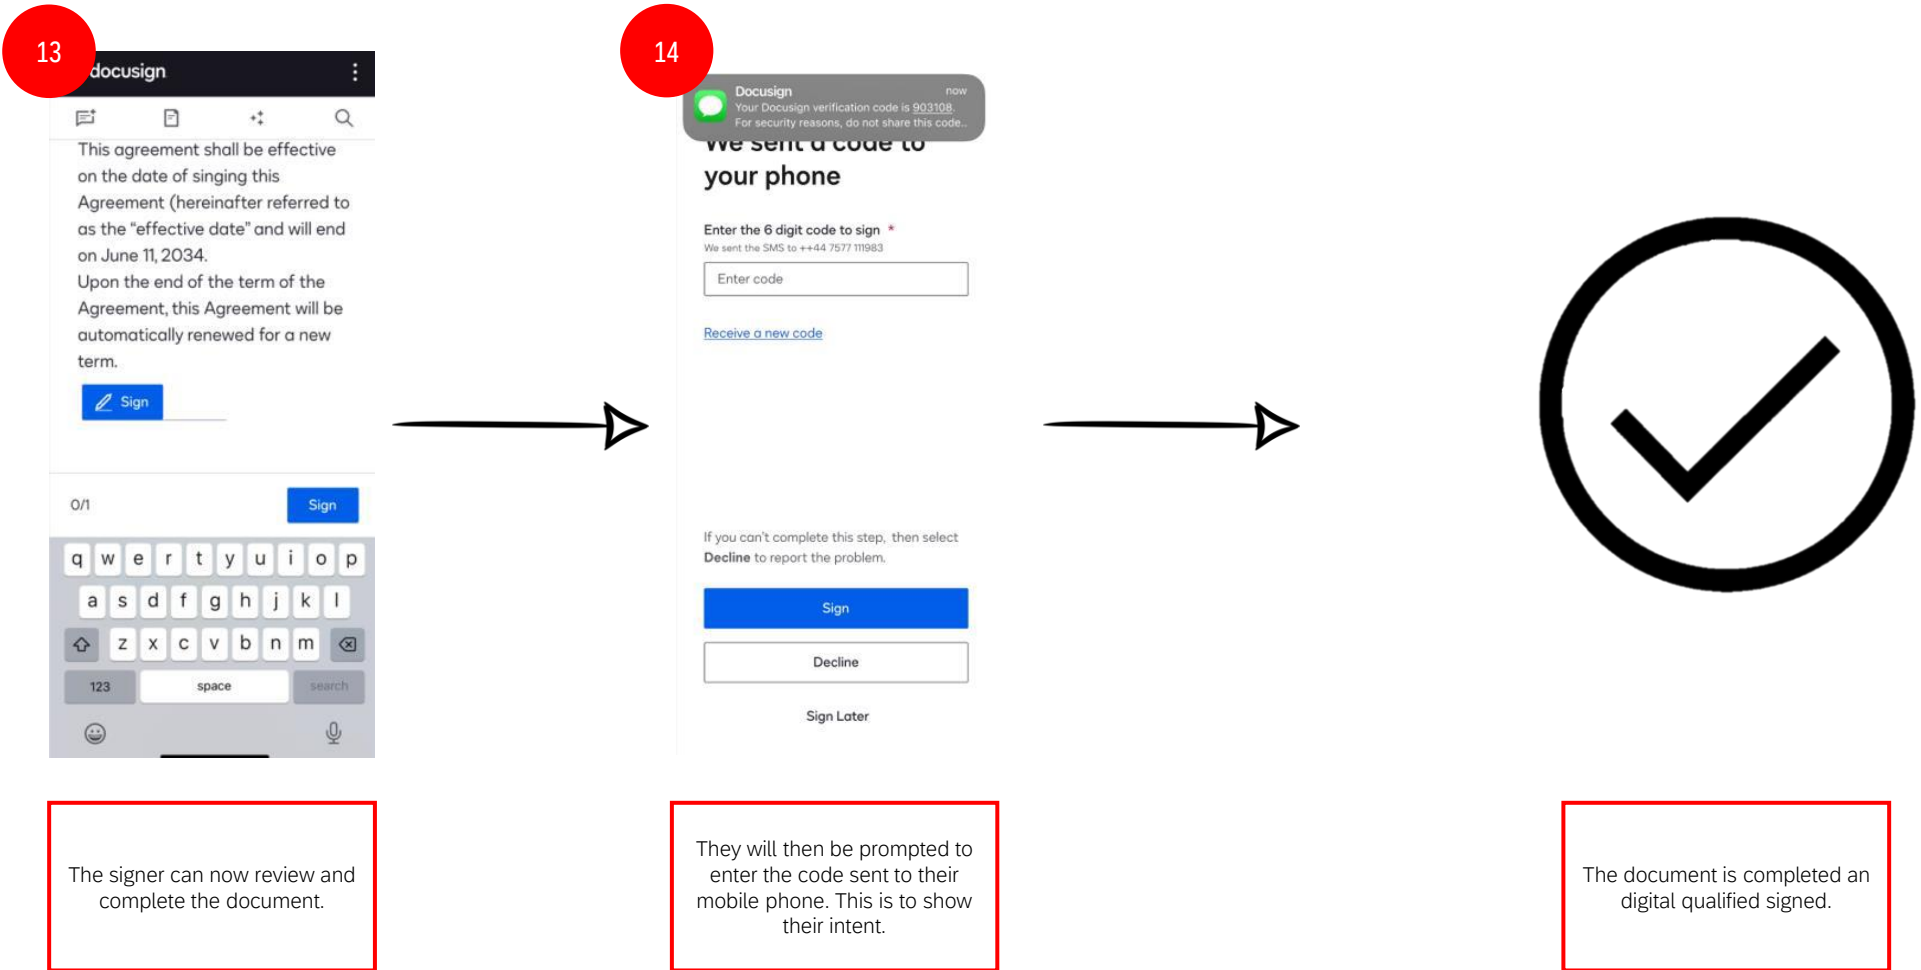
13

docusign

This agreement shall be effective on the date of singing this Agreement (hereinafter referred to as the "effective date" and will end on June 11, 2034.
Upon the end of the term of the Agreement, this Agreement will be automatically renewed for a new term.

Sign

0/1

Sign

q w e r t y u i o p
a s d f g h j k l
z x c v b n m
123 space search

14

Docusign now
Your Docusign verification code is 903108.
For security reasons, do not share this code..

We sent a code to your phone

Enter the 6 digit code to sign *
We sent the SMS to ++44 7577 111983

Enter code

Receive a new code

If you can't complete this step, then select Decline to report the problem.

Sign

Decline

Sign Later

The signer can now review and complete the document.

They will then be prompted to enter the code sent to their mobile phone. This is to show their intent.

The document is completed an digital qualified signed.